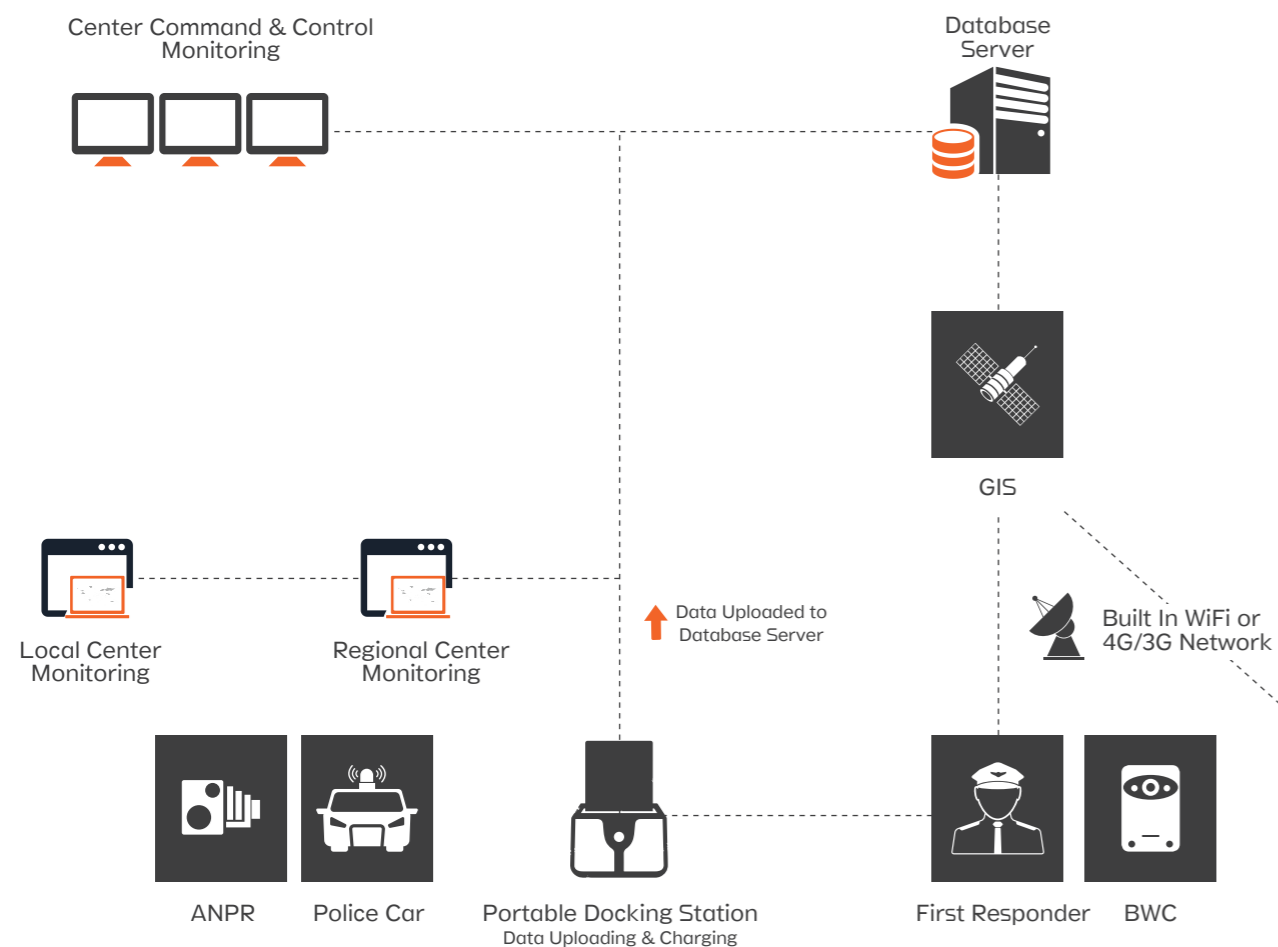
Center Command & Control Monitoring

Database Server

GIS

Local Center Monitoring

Regional Center Monitoring

Data Uploaded to Database Server

Built In WiFi or 4G/3G Network

ANPR

Police Car

Portable Docking Station
Data Uploading & Charging

First Responder

BWC